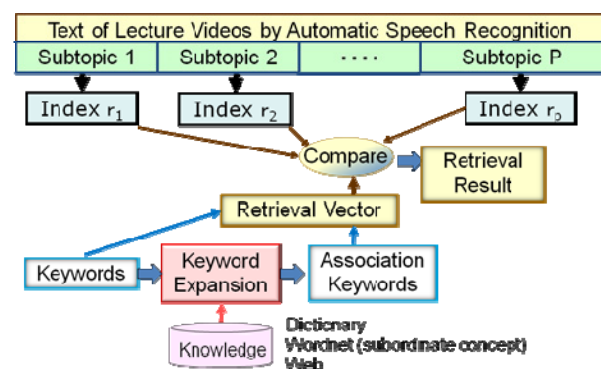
Text of Lecture Videos by Automatic Speech Recognition

Subtopic 1

Subtopic 2

····

Subtopic P

Index $r_1$

Index $r_2$

Index $r_p$

Compare

Retrieval Result

Retrieval Vector

Keywords

Keyword Expansion

Association Keywords

Knowledge

Dictionary
Wordnet (subordinate concept)
Web